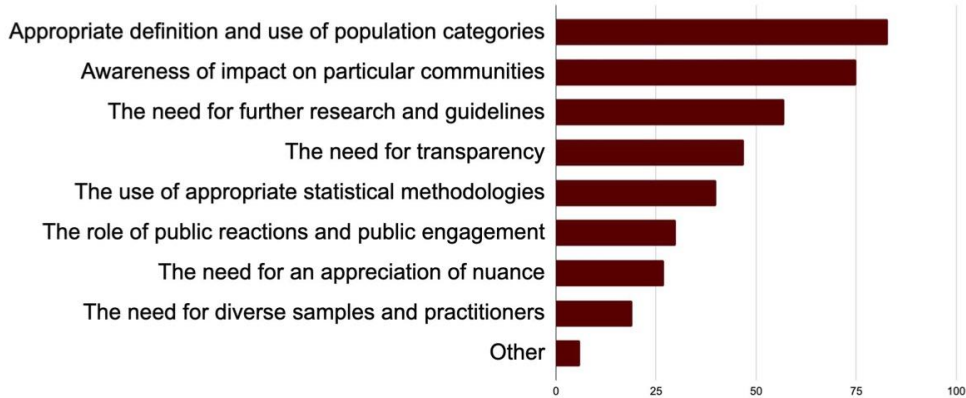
Appropriate definition and use of population categories
Awareness of impact on particular communities
The need for further research and guidelines
The need for transparency
The use of appropriate statistical methodologies
The role of public reactions and public engagement
The need for an appreciation of nuance
The need for diverse samples and practitioners
Other

0
25
50
75
100